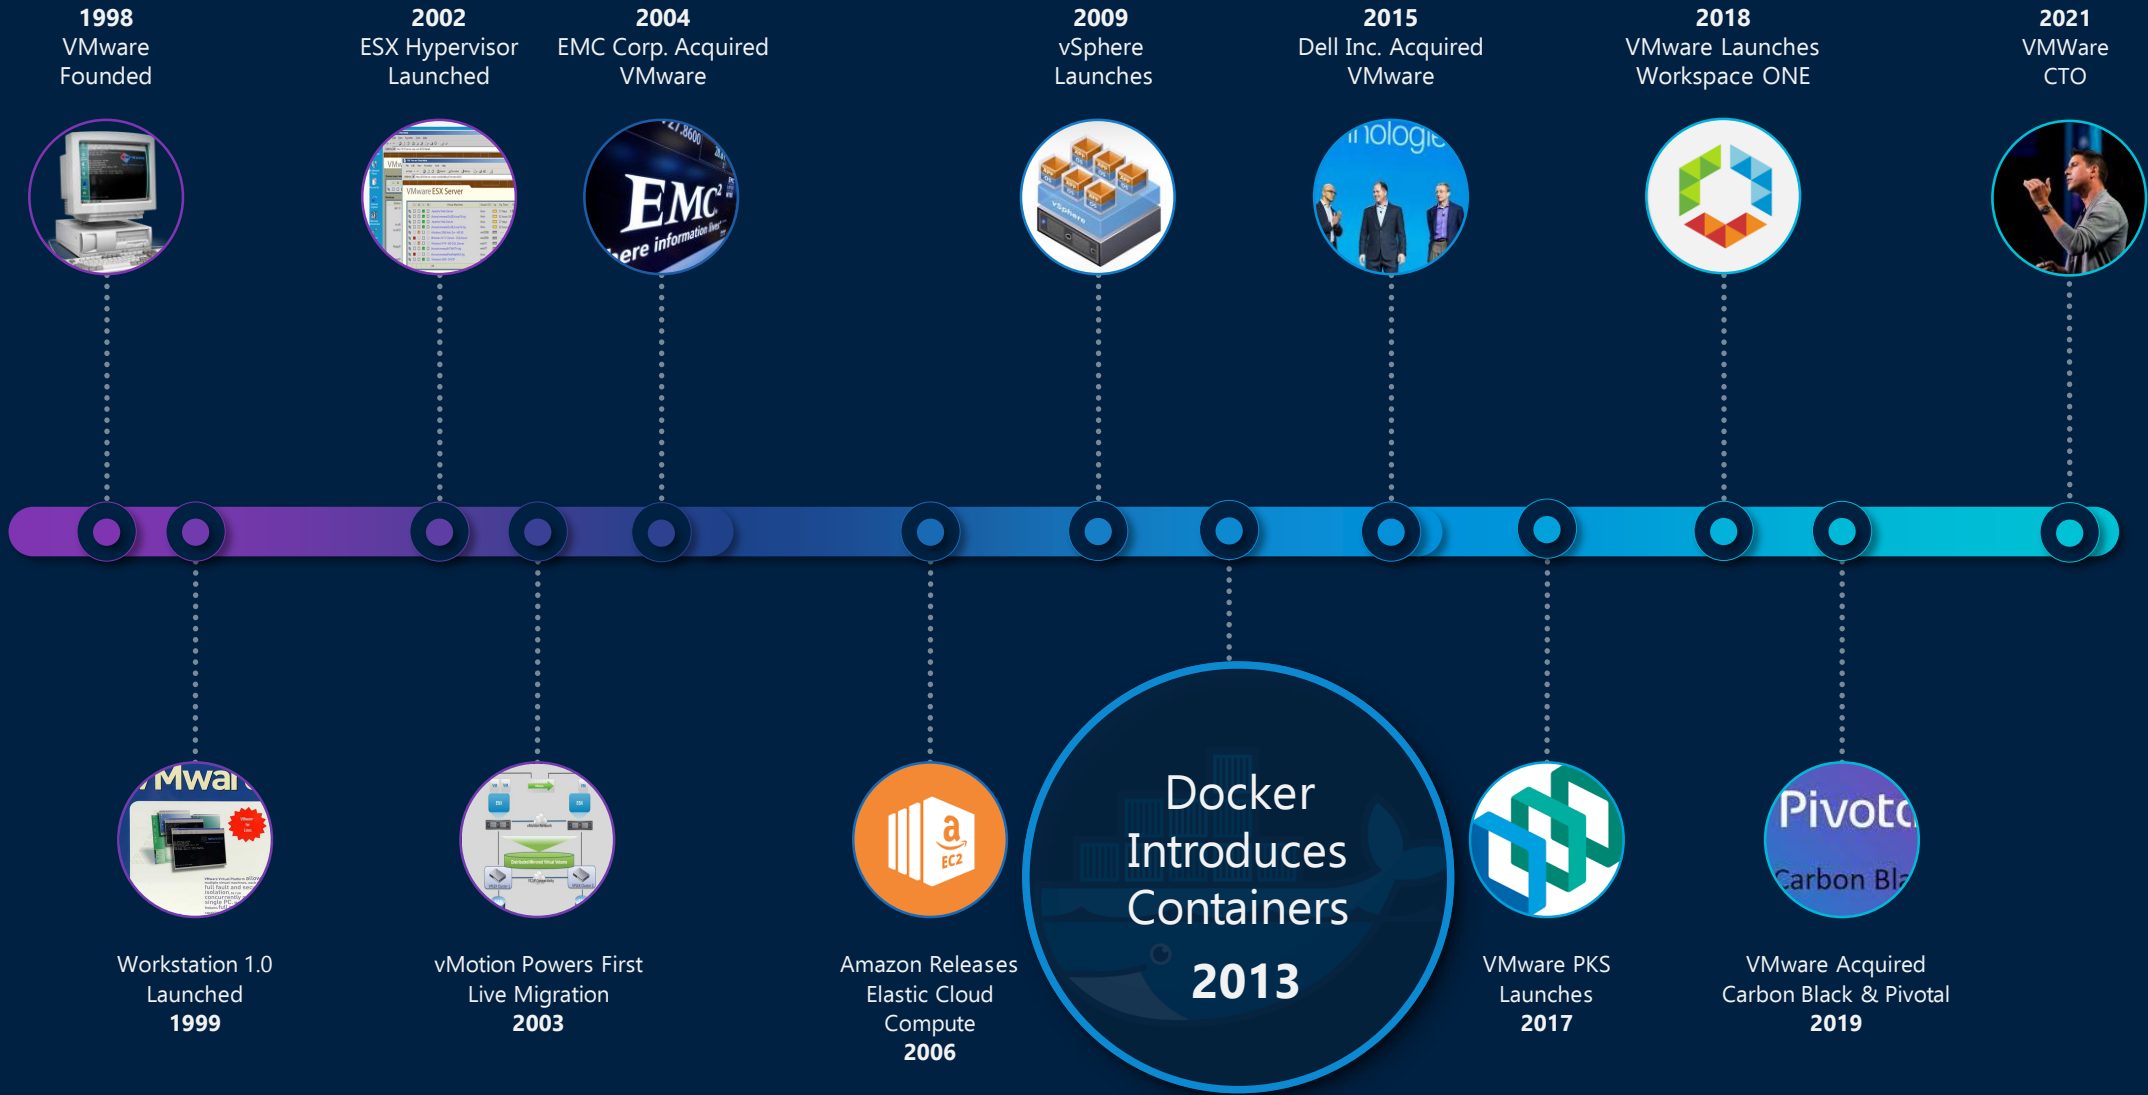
1998
VMware
Founded

2002
ESX Hypervisor
Launched

2004
EMC Corp. Acquired
VMware

2009
vSphere
Launches

2015
Dell Inc. Acquired
VMware

2018
VMware Launches
Workspace ONE

2021
VMWare
CTO

EMC²
where information lives

nologie

Mwar

Pivota
Carbon Bla

Workstation 1.0
Launched
1999

vMotion Powers First
Live Migration
2003

Amazon Releases
Elastic Cloud
Compute
2006

Docker
Introduces
Containers
2013

VMware PKS
Launches
2017

VMware Acquired
Carbon Black & Pivotal
2019